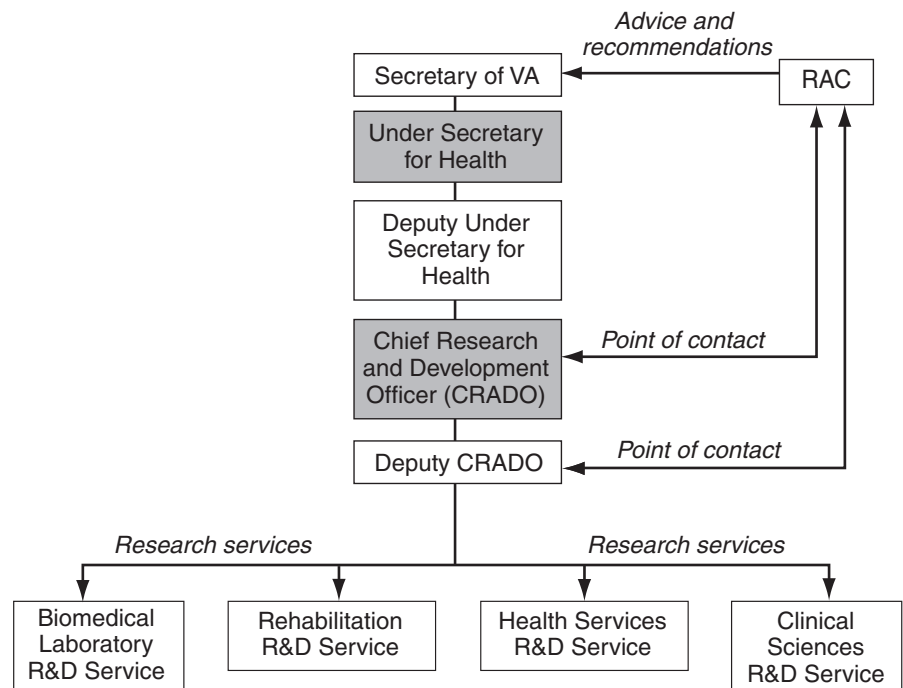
Advice and recommendations

Secretary of VA

RAC

Under Secretary for Health

Deputy Under Secretary for Health

Chief Research and Development Officer (CRADO)

Point of contact

Deputy CRADO

Point of contact

Research services

Research services

Biomedical Laboratory R&D Service

Rehabilitation R&D Service

Health Services R&D Service

Clinical Sciences R&D Service